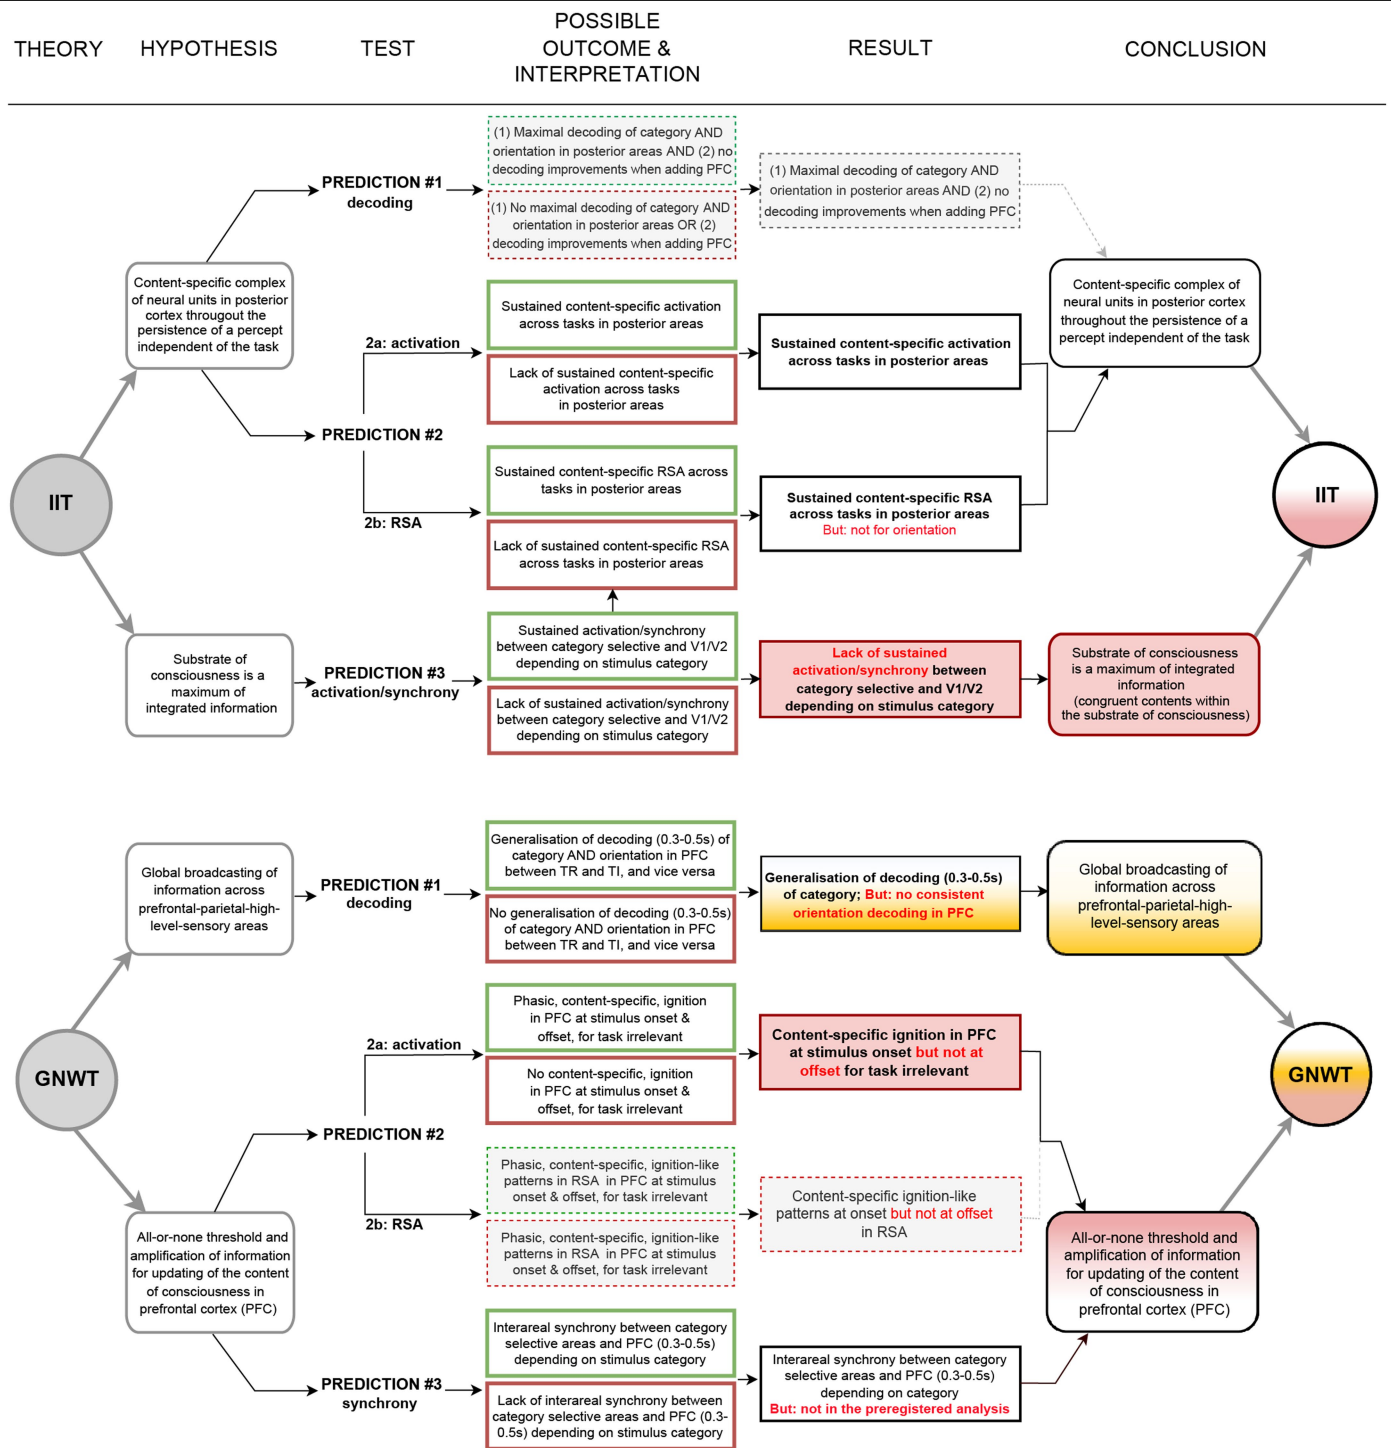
THEORY HYPOTHESIS TEST POSSIBLE OUTCOME & INTERPRETATION RESULT CONCLUSION

IIT

Content-specific complex of neural units in posterior cortex througout the persistence of a percept independent of the task

PREDICTION #1 decoding

(1) Maximal decoding of category AND orientation in posterior areas AND (2) no decoding improvements when adding PFC

(1) No maximal decoding of category AND orientation in posterior areas OR (2) decoding improvements when adding PFC

(1) Maximal decoding of category AND orientation in posterior areas AND (2) no decoding improvements when adding PFC

PREDICTION #2

2a: activation

Sustained content-specific activation across tasks in posterior areas

Lack of sustained content-specific activation across tasks in posterior areas

Sustained content-specific activation across tasks in posterior areas

2b: RSA

Sustained content-specific RSA across tasks in posterior areas

Lack of sustained content-specific RSA across tasks in posterior areas

Sustained content-specific RSA across tasks in posterior areas But: not for orientation

Content-specific complex of neural units in posterior cortex throughout the persistence of a percept independent of the task

Substrate of consciousness is a maximum of integrated information

PREDICTION #3 activation/synchrony

Sustained activation/synchrony between category selective and V1/V2 depending on stimulus category

Lack of sustained activation/synchrony between category selective and V1/V2 depending on stimulus category

Lack of sustained activation/synchrony between category selective and V1/V2 depending on stimulus category

Substrate of consciousness is a maximum of integrated information (congruent contents within the substrate of consciousness)

IIT

GNWT

Global broadcasting of information across prefrontal-parietal-high-level-sensory areas

PREDICTION #1 decoding

Generalisation of decoding (0.3-0.5s) of category AND orientation in PFC between TR and TI, and vice versa

No generalisation of decoding (0.3-0.5s) of category AND orientation in PFC between TR and TI, and vice versa

Generalisation of decoding (0.3-0.5s) of category; But: no consistent orientation decoding in PFC

Global broadcasting of information across prefrontal-parietal-high-level-sensory areas

PREDICTION #2

2a: activation

Phasic, content-specific, ignition in PFC at stimulus onset & offset, for task irrelevant

No content-specific, ignition in PFC at stimulus onset & offset, for task irrelevant

Content-specific ignition in PFC at stimulus onset but not at offset for task irrelevant

2b: RSA

Phasic, content-specific, ignition-like patterns in RSA in PFC at stimulus onset & offset, for task irrelevant

Phasic, content-specific, ignition-like patterns in RSA in PFC at stimulus onset & offset, for task irrelevant

Content-specific ignition-like patterns at onset but not at offset in RSA

GNWT

All-or-none threshold and amplification of information for updating of the content of consciousness in prefrontal cortex (PFC)

PREDICTION #3 synchrony

Interareal synchrony between category selective areas and PFC (0.3-0.5s) depending on stimulus category

Lack of interareal synchrony between category selective areas and PFC (0.3-0.5s) depending on stimulus category

Interareal synchrony between category selective areas and PFC (0.3-0.5s) depending on category But: not in the preregistered analysis

All-or-none threshold and amplification of information for updating of the content of consciousness in prefrontal cortex (PFC)